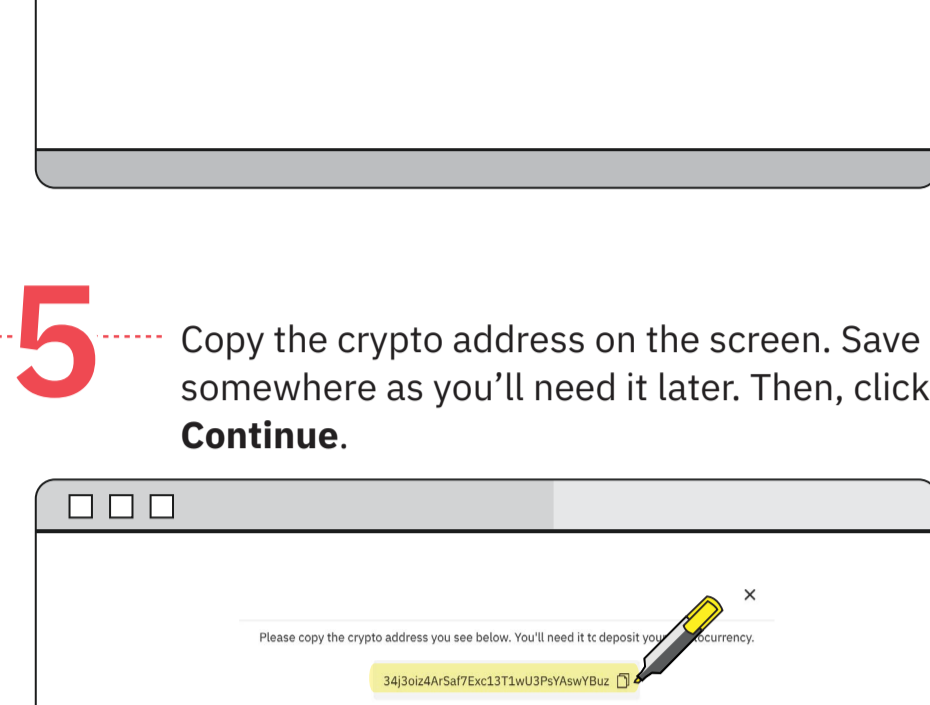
5

Copy the crypto address on the screen. Save somewhere as you’ll need it later. Then, click **Continue**.

×

Please copy the crypto address you see below. You'll need it tc deposit you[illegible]ocurrency.

34j3oiz4ArSaf7Exc13T1wU3PsYAswYBuz